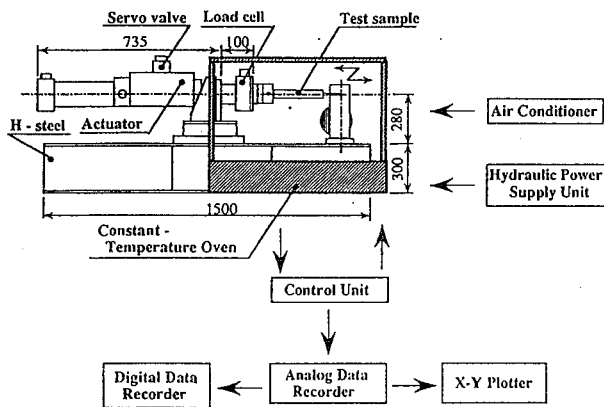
Servo valve
Load cell
Test sample
735
100
Z
Air Conditioner
280
H - steel
Actuator
300
Hydraulic Power Supply Unit
1500
Constant - Temperature Oven
Control Unit
Digital Data Recorder
Analog Data Recorder
X-Y Plotter